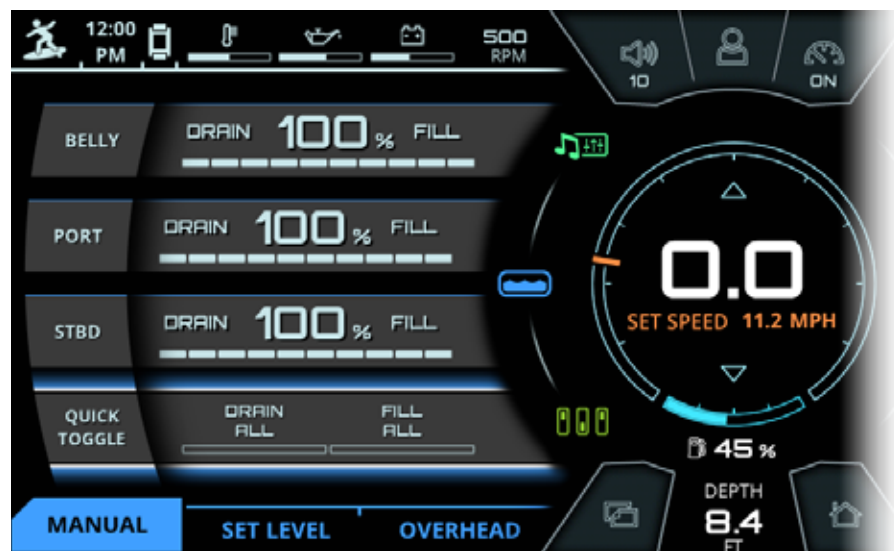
12:00 PM

500 RPM

10

ON

BELLY

DRAIN 100 % FILL

PORT

DRAIN 100 % FILL

STBD

DRAIN 100 % FILL

QUICK TOGGLE

DRAIN ALL

FILL ALL

0.0

SET SPEED 11.2 MPH

45 %

DEPTH

8.4

FT

MANUAL

SET LEVEL

OVERHEAD